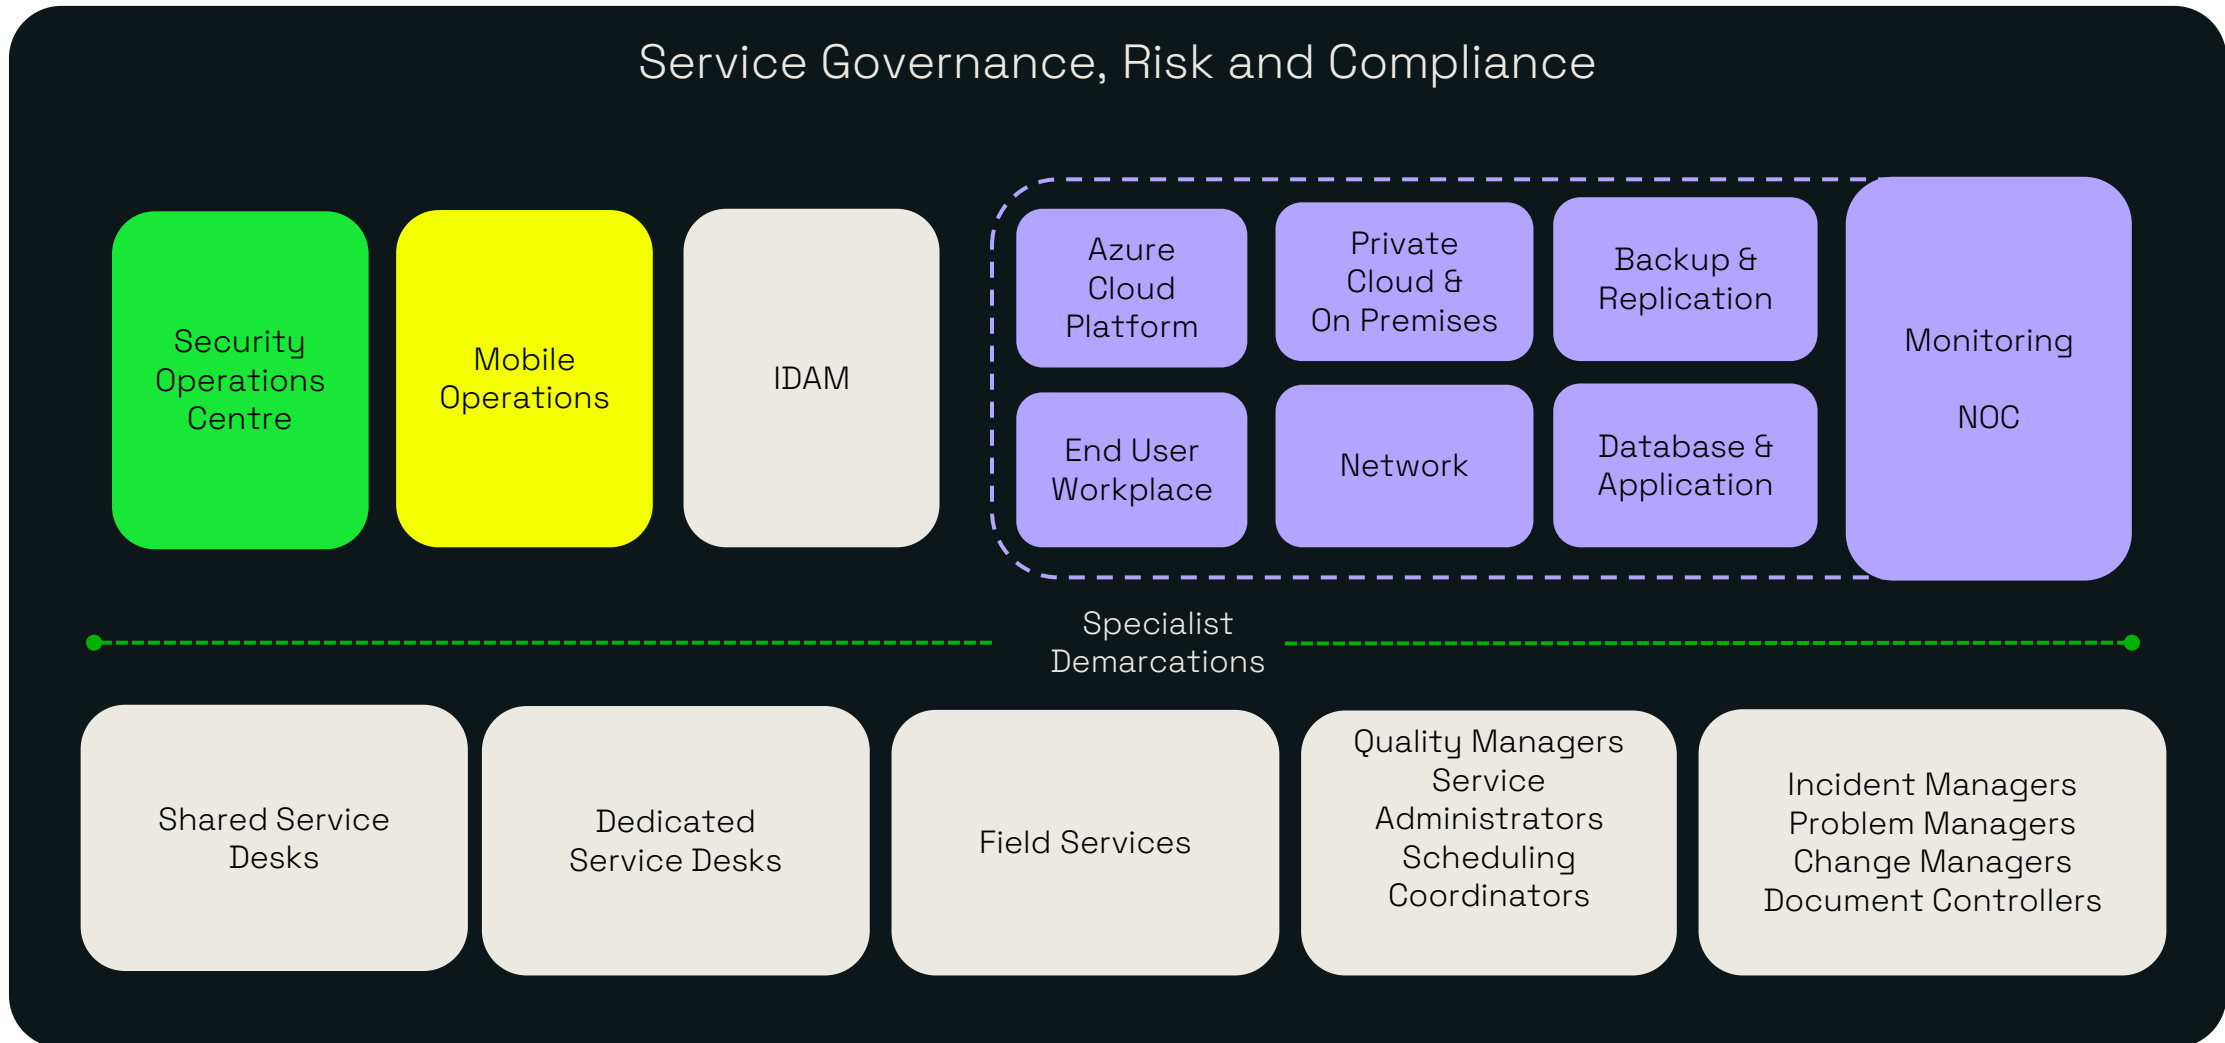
Service Governance, Risk and Compliance

Security Operations Centre

Mobile Operations

IDAM

Azure Cloud Platform

Private Cloud & On Premises

Backup & Replication

End User Workplace

Network

Database & Application

Monitoring

NOC

Specialist Demarcations

Shared Service Desks

Dedicated Service Desks

Field Services

Quality Managers
Service Administrators
Scheduling Coordinators

Incident Managers
Problem Managers
Change Managers
Document Controllers